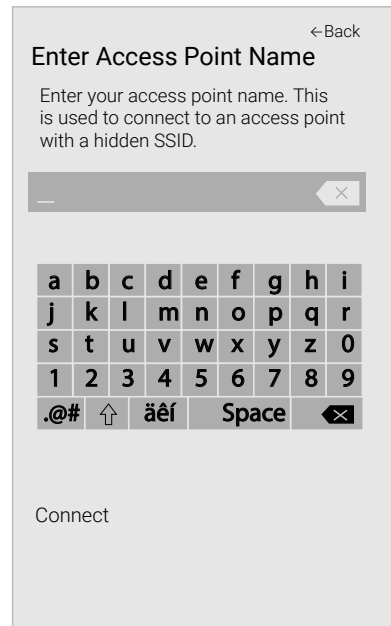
←Back
Enter Access Point Name

Enter your access point name. This is used to connect to an access point with a hidden SSID.

_

| a | b | c | d | e | f | g | h | i |
|---|---|---|---|---|---|---|---|---|
| j | k | l | m | n | o | p | q | r |
| s | t | u | v | w | x | y | z | 0 |
| 1 | 2 | 3 | 4 | 5 | 6 | 7 | 8 | 9 |
| .@# | ⇧ | äêí | Space | | | | | |

Connect